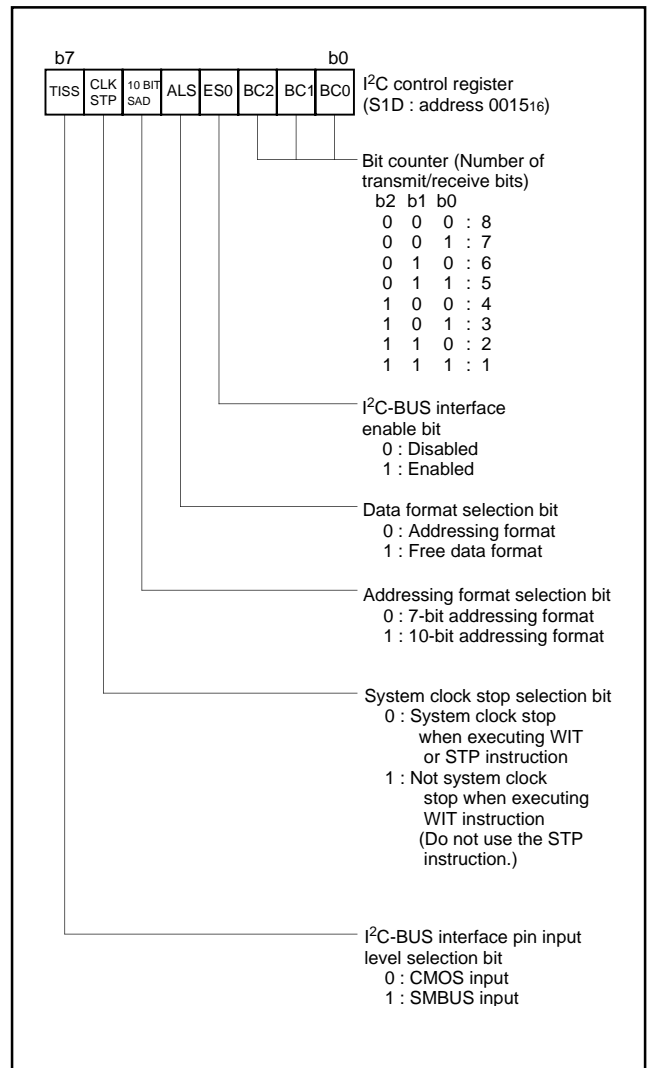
b7 b0

| TISS | CLK STP | 10 BIT SAD | ALS | ES0 | BC2 | BC1 | BC0 |
|---|---|---|---|---|---|---|---|

I$^2$C control register (S1D : address $0015_{16}$)

Bit counter (Number of transmit/receive bits)
b2 b1 b0
0 0 0 : 8
0 0 1 : 7
0 1 0 : 6
0 1 1 : 5
1 0 0 : 4
1 0 1 : 3
1 1 0 : 2
1 1 1 : 1

I$^2$C-BUS interface enable bit
0 : Disabled
1 : Enabled

Data format selection bit
0 : Addressing format
1 : Free data format

Addressing format selection bit
0 : 7-bit addressing format
1 : 10-bit addressing format

System clock stop selection bit
0 : System clock stop when executing WIT or STP instruction
1 : Not system clock stop when executing WIT instruction (Do not use the STP instruction.)

I$^2$C-BUS interface pin input level selection bit
0 : CMOS input
1 : SMBUS input